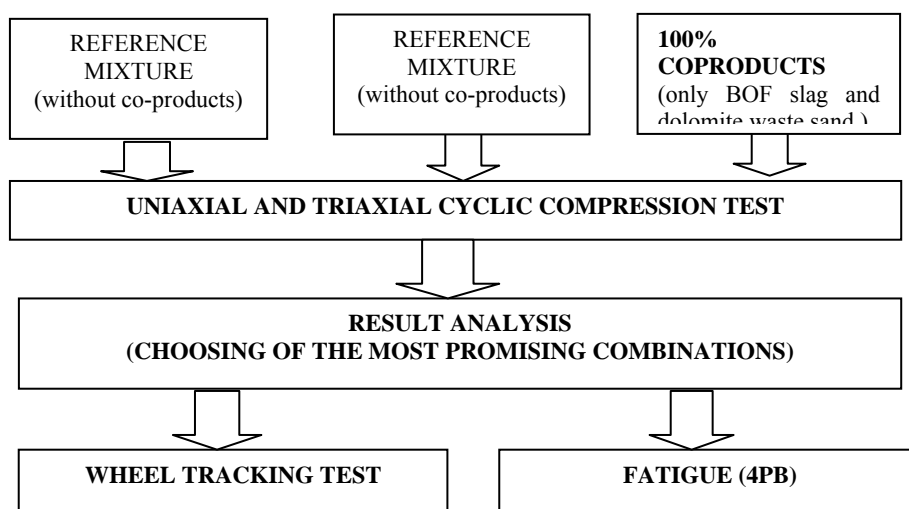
REFERENCE MIXTURE (without co-products)

REFERENCE MIXTURE (without co-products)

**100% COPRODUCTS** (only BOF slag and dolomite waste sand )

**UNIAXIAL AND TRIAXIAL CYCLIC COMPRESSION TEST**

**RESULT ANALYSIS (CHOOSING OF THE MOST PROMISING COMBINATIONS)**

**WHEEL TRACKING TEST**

**FATIGUE (4PB)**